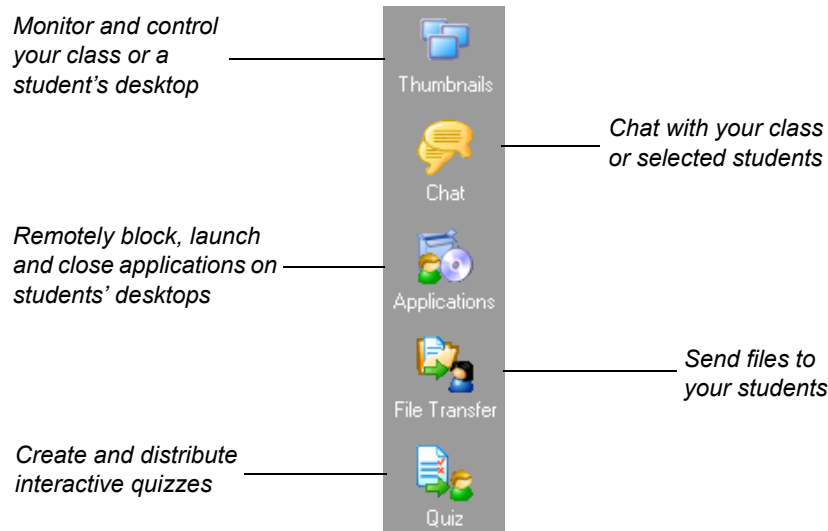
Monitor and control your class or a student's desktop

Thumbnails

Chat with your class or selected students

Chat

Remotely block, launch and close applications on students' desktops

Applications

Send files to your students

File Transfer

Create and distribute interactive quizzes

Quiz